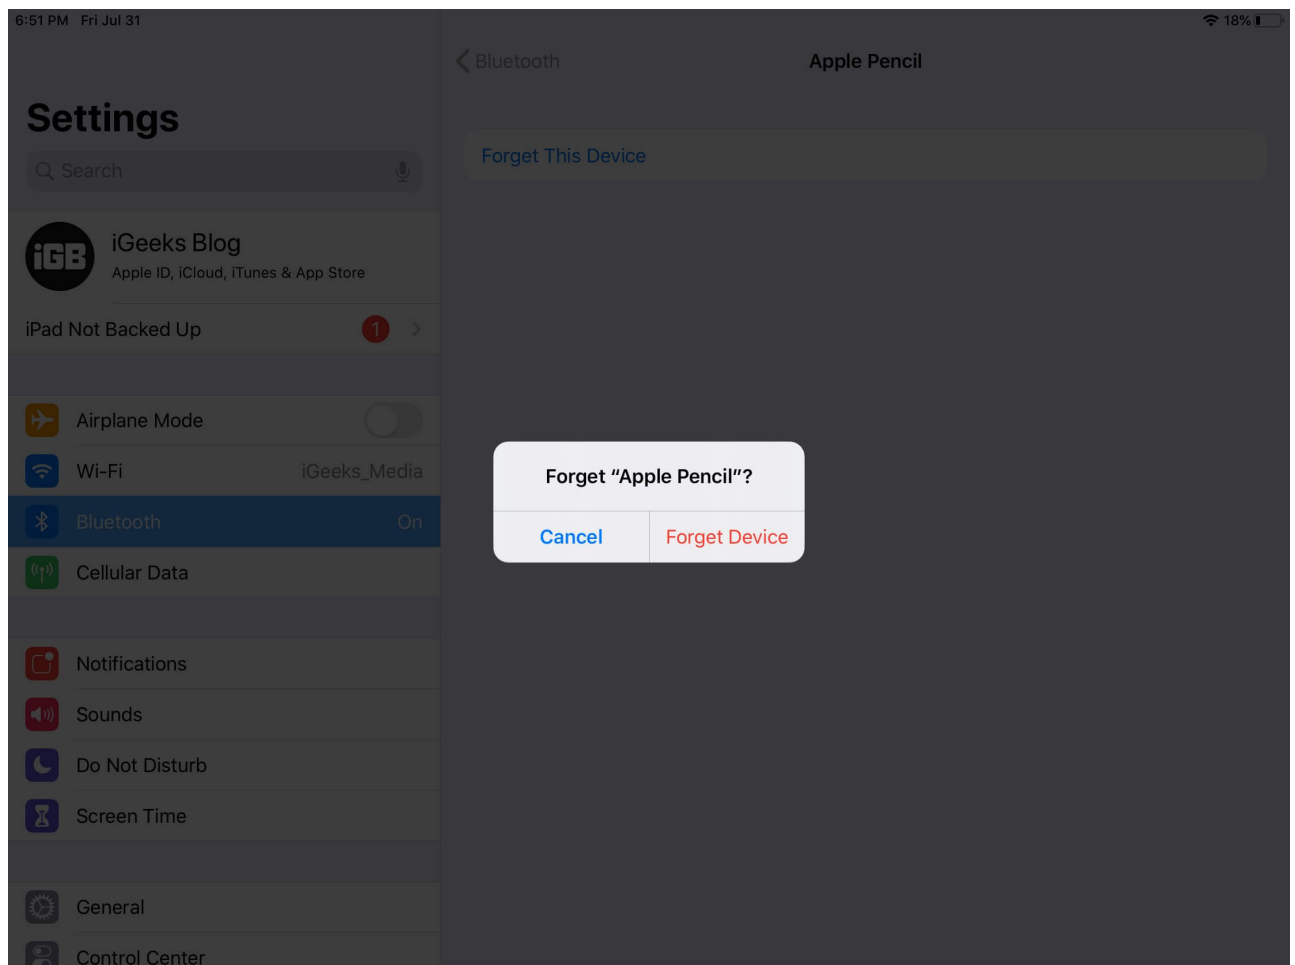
6:51 PM Fri Jul 31

18%

Settings

Search

iGB

iGeeks Blog

Apple ID, iCloud, iTunes & App Store

iPad Not Backed Up 1

Airplane Mode

Wi-Fi iGeeks_Media

Bluetooth On

Cellular Data

Notifications

Sounds

Do Not Disturb

Screen Time

General

Control Center

Bluetooth

Apple Pencil

Forget This Device

Forget "Apple Pencil"?

Cancel

Forget Device